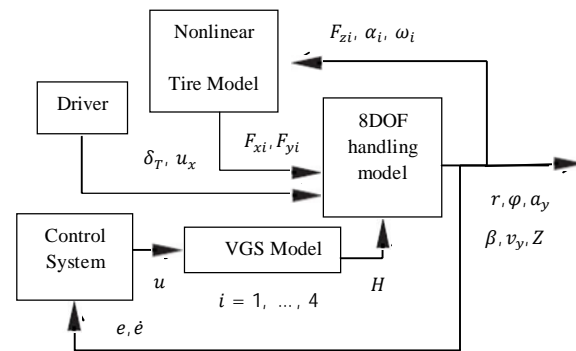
Nonlinear Tire Model

$F_{zi}, \alpha_i, \omega_i$

Driver

$F_{xi}, F_{yi}$

$\delta_T, u_x$

8DOF handling model

$r, \varphi, a_y$

$\beta, v_y, Z$

Control System

VGS Model

$u$

$H$

$i = 1, \dots, 4$

$e, \dot{e}$